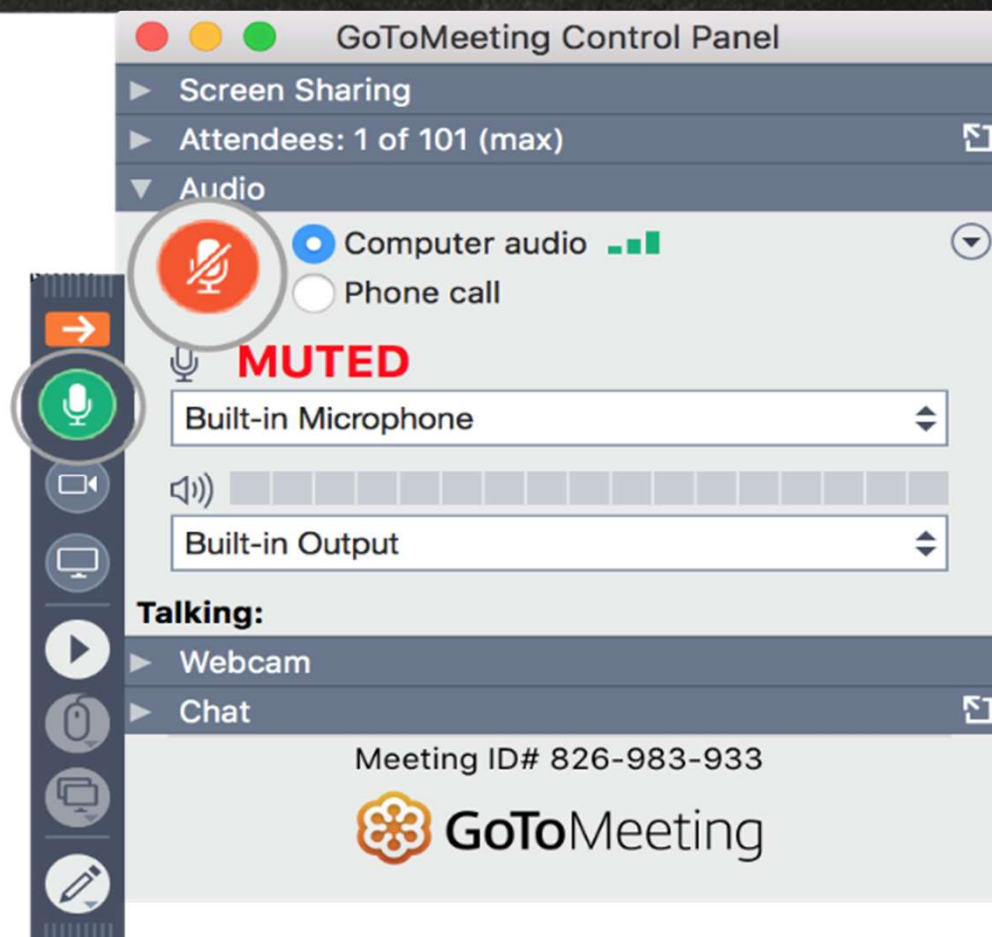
GoToMeeting Control Panel

Screen Sharing

Attendees: 1 of 101 (max)

Audio

Computer audio

Phone call

MUTED

Built-in Microphone

Built-in Output

Talking:

Webcam

Chat

Meeting ID# 826-983-933

GoToMeeting